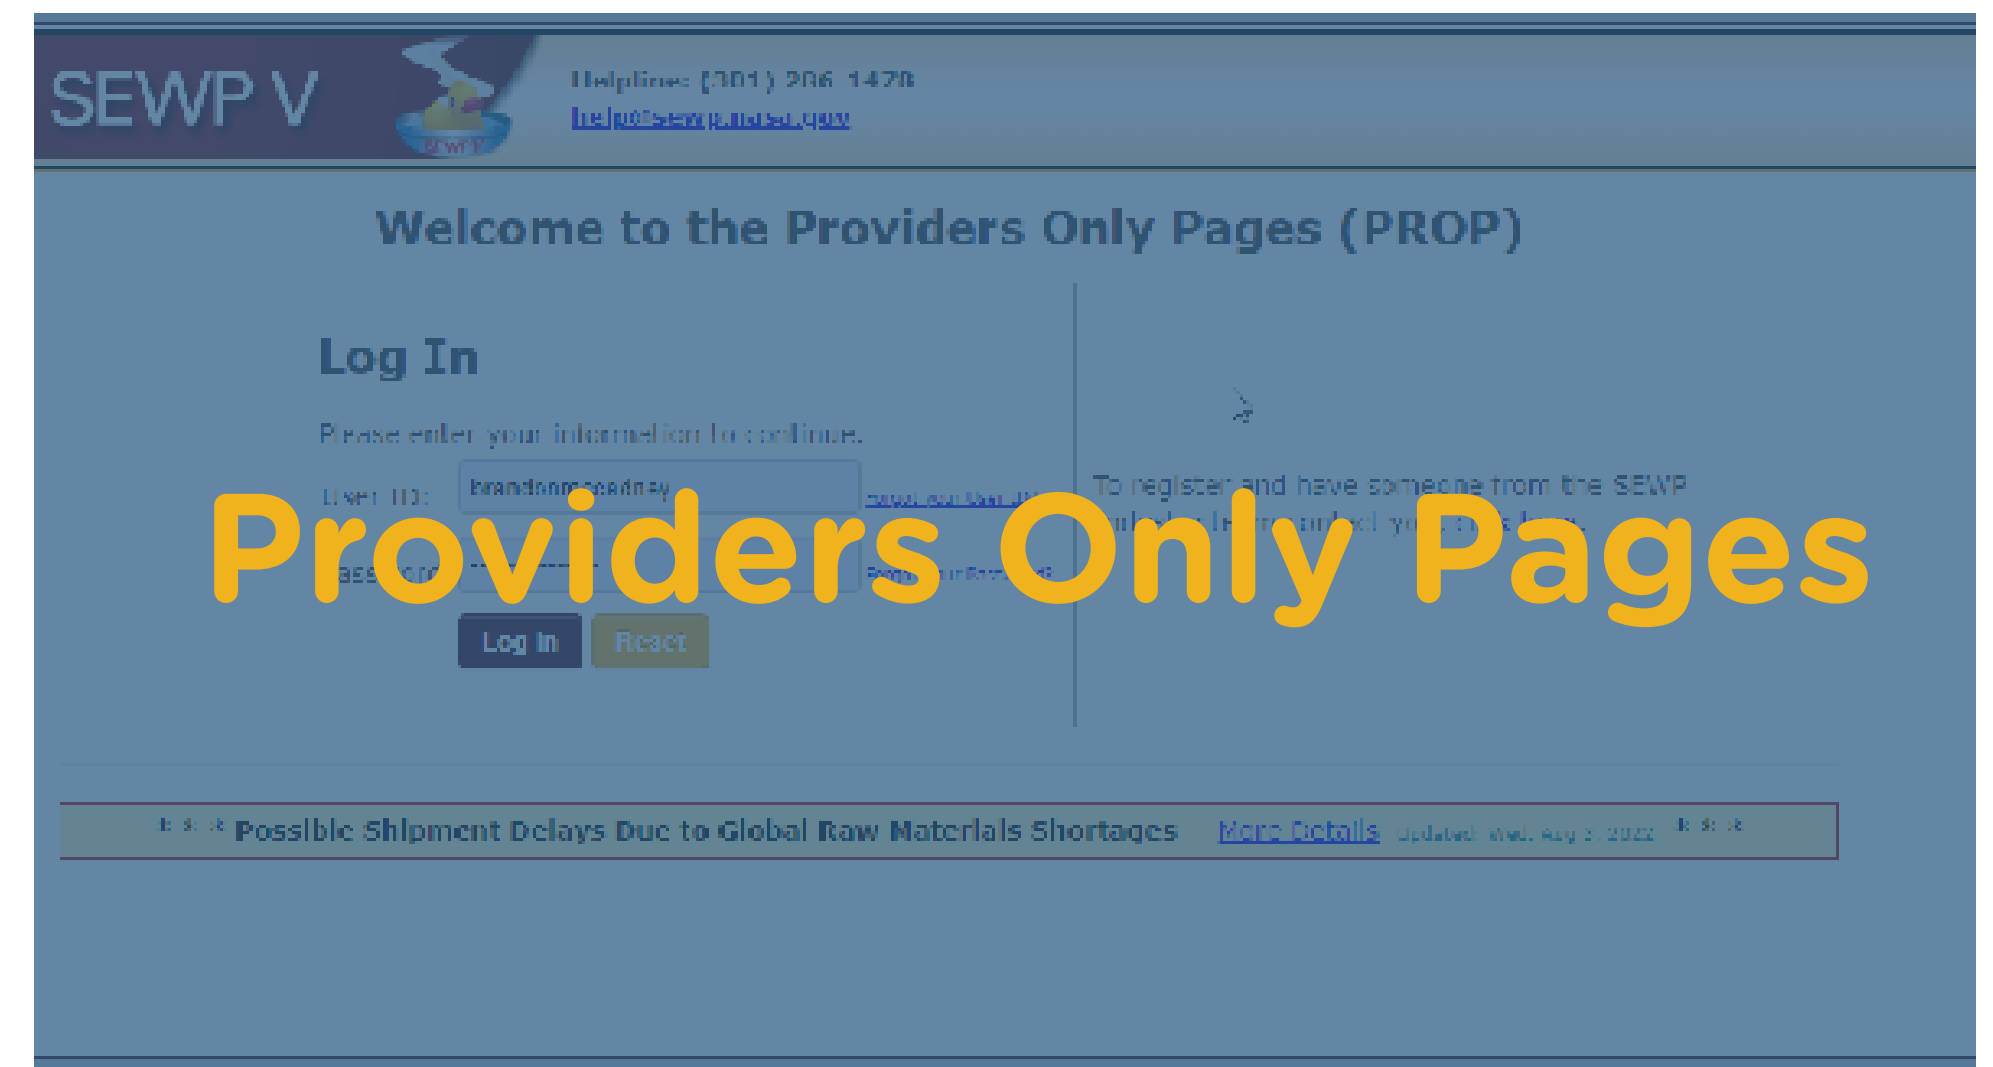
SEWP V

SEWP

Helpline: (301) 286-1478
help@sewp.nasa.gov

Welcome to the Providers Only Pages (PROP)

Log In

Please enter your information to continue.

User ID: brandonmccartney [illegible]

Password: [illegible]

Log In Reset

To register and have someone from the SEWP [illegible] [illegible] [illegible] here.

Providers Only Pages

* * * Possible Shipment Delays Due to Global Raw Materials Shortages More Details Updated: Wed, Aug 3, 2022 * * *